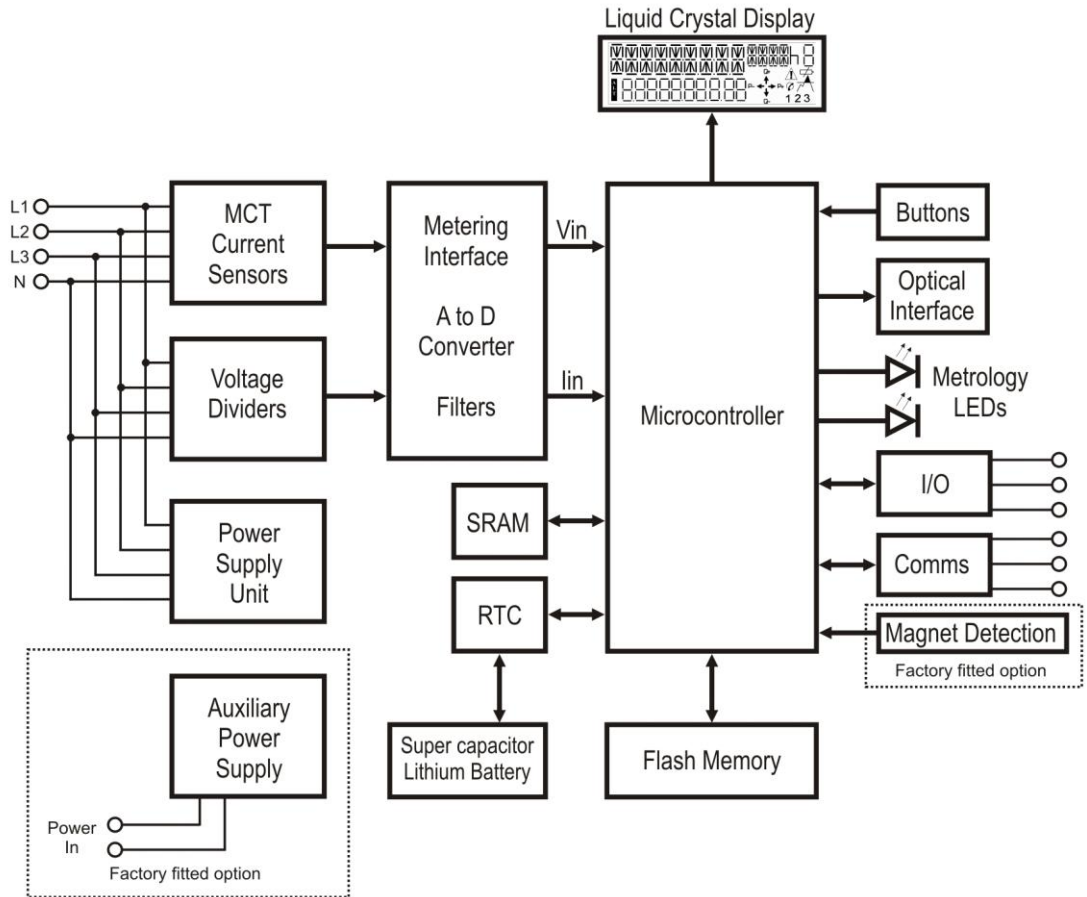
Liquid Crystal Display

L1
L2
L3
N

MCT Current Sensors

Voltage Dividers

Power Supply Unit

Metering Interface

A to D Converter

Filters

Vin

Iin

Microcontroller

Buttons

Optical Interface

Metrology LEDs

I/O

Comms

Magnet Detection

Factory fitted option

SRAM

RTC

Super capacitor Lithium Battery

Flash Memory

Auxiliary Power Supply

Power In

Factory fitted option